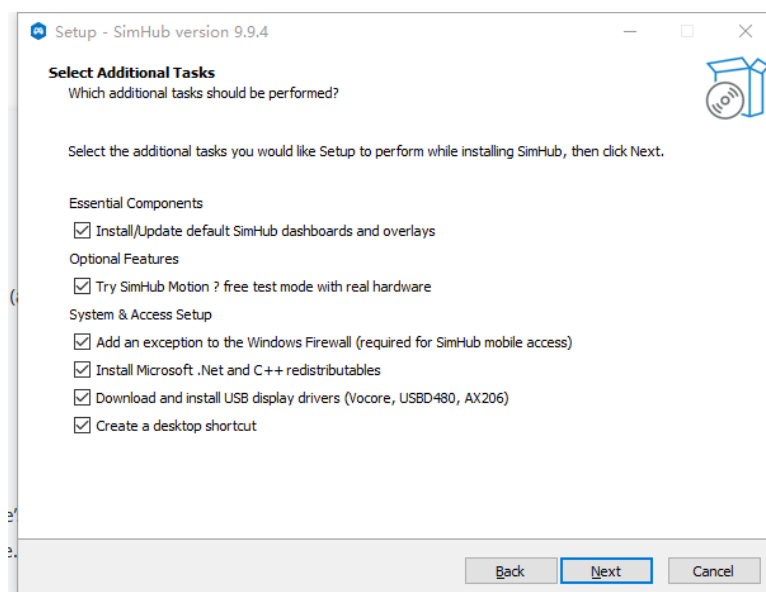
Setup - SimHub version 9.9.4

Select Additional Tasks
Which additional tasks should be performed?

Select the additional tasks you would like Setup to perform while installing SimHub, then click Next.

Essential Components
Install/Update default SimHub dashboards and overlays
Optional Features
Try SimHub Motion ? free test mode with real hardware
System & Access Setup
Add an exception to the Windows Firewall (required for SimHub mobile access)
Install Microsoft .Net and C++ redistributables
Download and install USB display drivers (Vocore, USBD480, AX206)
Create a desktop shortcut

Back
Next
Cancel